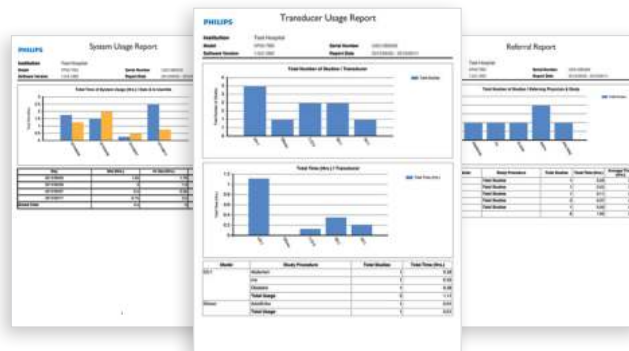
PHILIPS

System Usage Report

Total Time of System Usage (Hrs.) / Date & In-Use/Idle

PHILIPS

Transducer Usage Report

Institution
Model
Software Version
Serial Number
Report Date

Total Number of Studies / Transducer

Total Studies

Total Time (Hrs.) / Transducer

Total Time (Hrs.)

| Model | Study Procedure | Total Studies | Total Time (Hrs.) |
|---|---|---|---|
| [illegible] | Abdomen | 1 | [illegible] |
| | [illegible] | 1 | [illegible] |
| | Obstetric | 1 | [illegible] |
| | Total Usage | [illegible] | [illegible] |
| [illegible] | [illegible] | 1 | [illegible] |
| | Total Usage | 1 | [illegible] |

Referral Report

Total Number of Studies / Referring Physician & Study

Total Studies